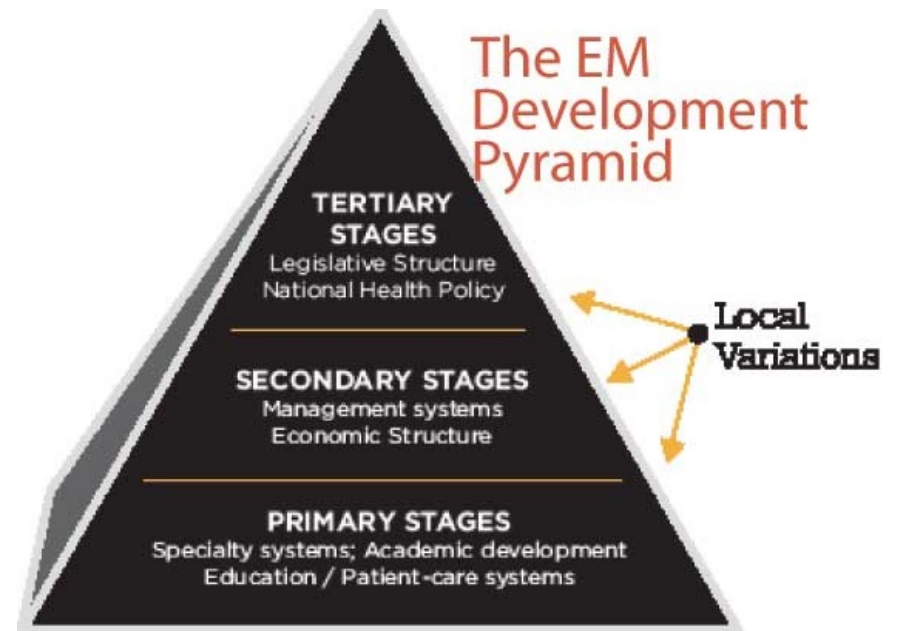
The EM Development Pyramid

TERTIARY STAGES
Legislative Structure
National Health Policy

SECONDARY STAGES
Management systems
Economic Structure

PRIMARY STAGES
Specialty systems; Academic development
Education / Patient-care systems

Local Variations